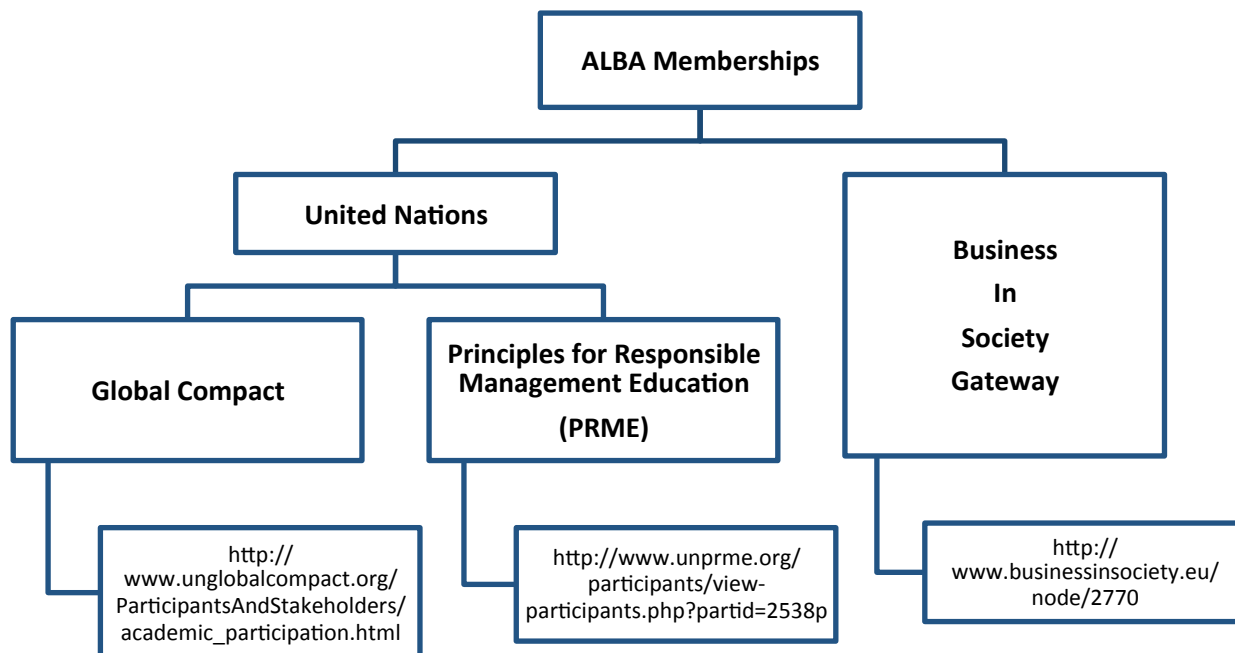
ALBA Memberships

United Nations

Global Compact

http://www.unglobalcompact.org/ParticipantsAndStakeholders/academic_participation.html

Principles for Responsible Management Education

(PRME)

http://www.unprme.org/participants/view-participants.php?partid=2538p

Business In Society Gateway

http://www.businessinsociety.eu/node/2770